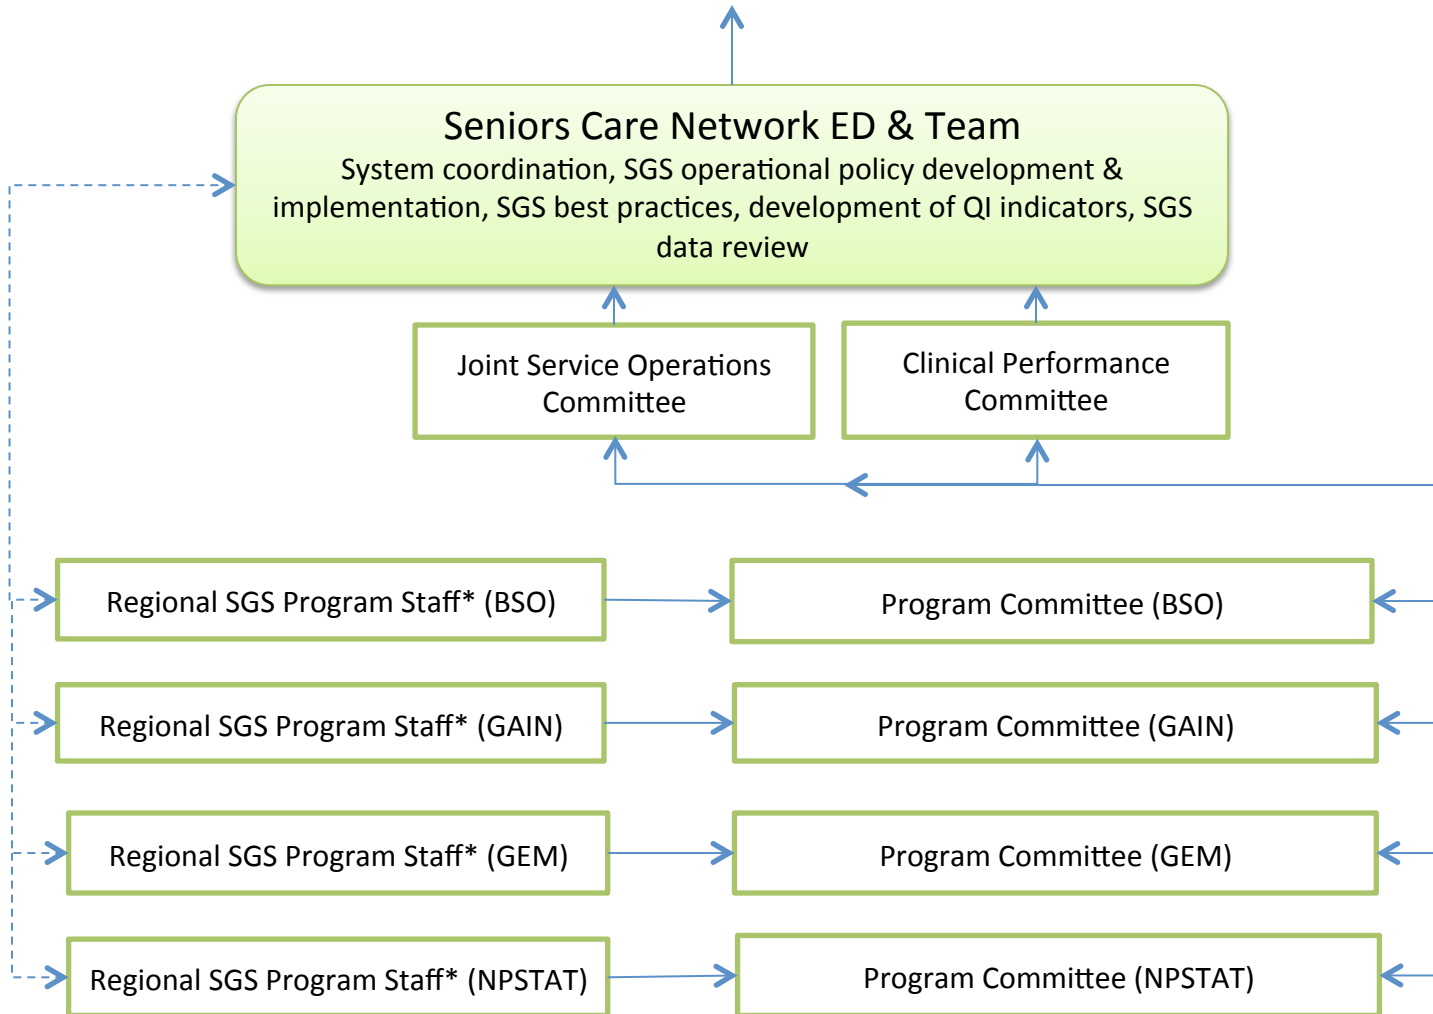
Seniors Care Network ED & Team
System coordination, SGS operational policy development & implementation, SGS best practices, development of QI indicators, SGS data review

Joint Service Operations Committee

Clinical Performance Committee

Regional SGS Program Staff* (BSO)

Program Committee (BSO)

Regional SGS Program Staff* (GAIN)

Program Committee (GAIN)

Regional SGS Program Staff* (GEM)

Program Committee (GEM)

Regional SGS Program Staff* (NPSTAT)

Program Committee (NPSTAT)